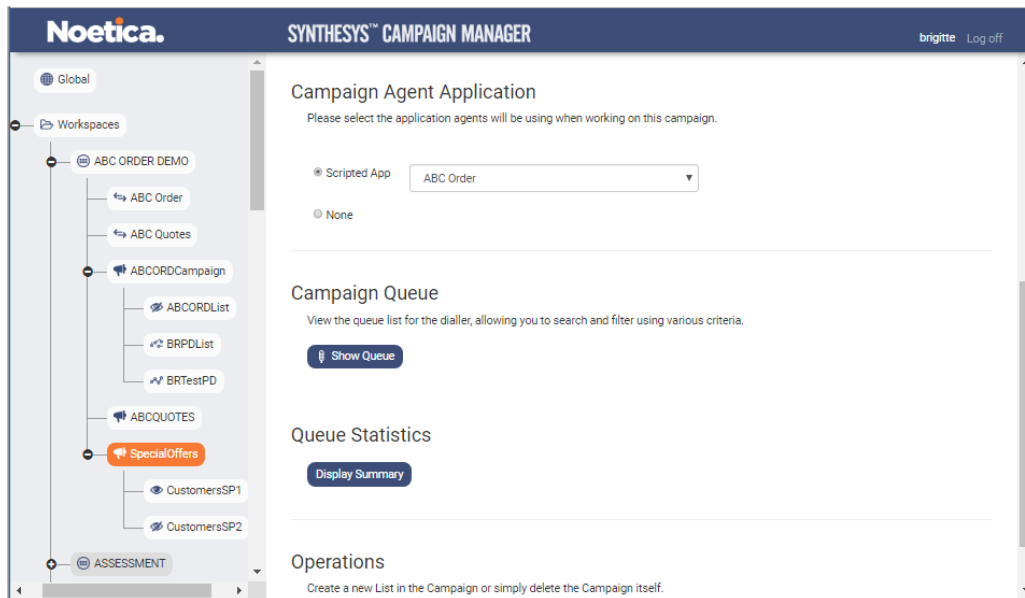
Noetica.

SYNTHESYS™ CAMPAIGN MANAGER

brigitte Log off

Global

Workspaces

ABC ORDER DEMO

ABC Order

ABC Quotes

ABCORDCampaign

ABCORDList

BRPDList

BRTestPD

ABCQUOTES

SpecialOffers

CustomersSP1

CustomersSP2

ASSESSMENT

Campaign Agent Application

Please select the application agents will be using when working on this campaign.

Scripted App

ABC Order

None

Campaign Queue

View the queue list for the dialler, allowing you to search and filter using various criteria.

Show Queue

Queue Statistics

Display Summary

Operations

Create a new List in the Campaign or simply delete the Campaign itself.